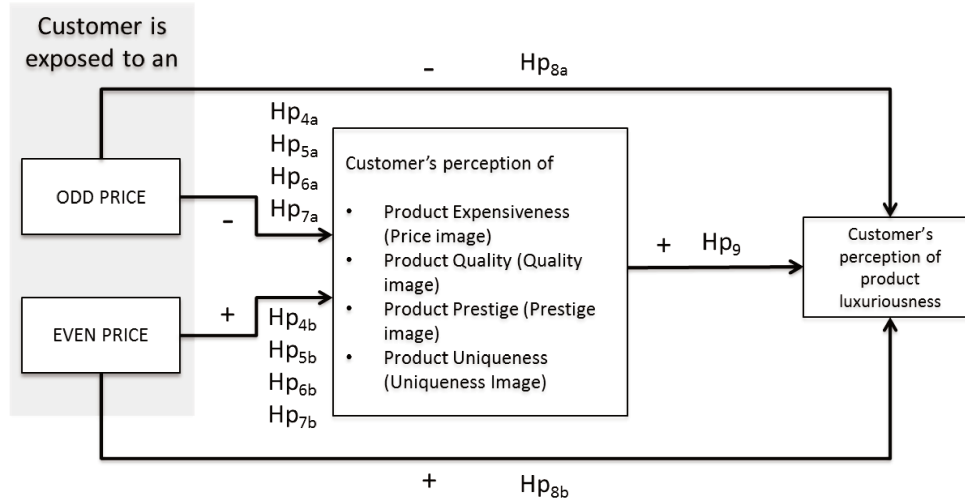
Customer is exposed to an

- $Hp_{8a}$

ODD PRICE

$Hp_{4a}$
$Hp_{5a}$
$Hp_{6a}$
$Hp_{7a}$

-

EVEN PRICE

+

$Hp_{4b}$
$Hp_{5b}$
$Hp_{6b}$
$Hp_{7b}$

Customer's perception of

• Product Expensiveness (Price image)
• Product Quality (Quality image)
• Product Prestige (Prestige image)
• Product Uniqueness (Uniqueness Image)

+ $Hp_9$

Customer's perception of product luxuriousness

+ $Hp_{8b}$